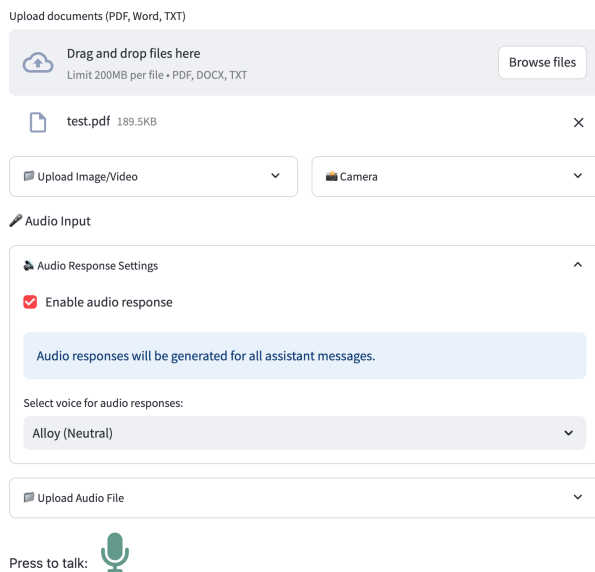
Upload documents (PDF, Word, TXT)

Drag and drop files here
Limit 200MB per file • PDF, DOCX, TXT

Browse files

test.pdf 189.5KB

📁 Upload Image/Video

📸 Camera

🎤 Audio Input

🔈 Audio Response Settings

Enable audio response

Audio responses will be generated for all assistant messages.

Select voice for audio responses:

Alloy (Neutral)

📁 Upload Audio File

Press to talk: